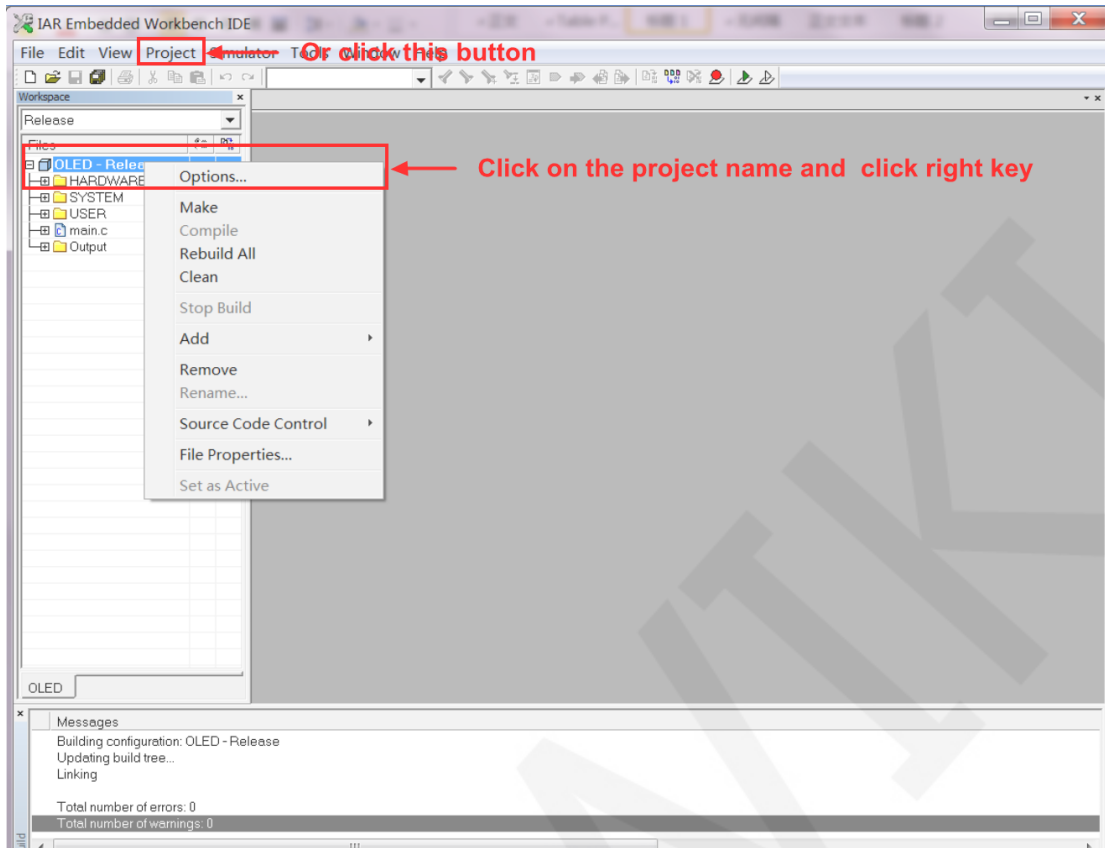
IAR Embedded Workbench IDE

File Edit View Project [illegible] Tools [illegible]

Or click this button

Workspace

Release

Files

OLED - Relea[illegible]
HARDWARE
SYSTEM
USER
main.c
Output

Options...
Make
Compile
Rebuild All
Clean
Stop Build
Add
Remove
Rename...
Source Code Control
File Properties...
Set as Active

Click on the project name and click right key

OLED

Messages
Building configuration: OLED - Release
Updating build tree...
Linking

Total number of errors: 0
Total number of warnings: 0